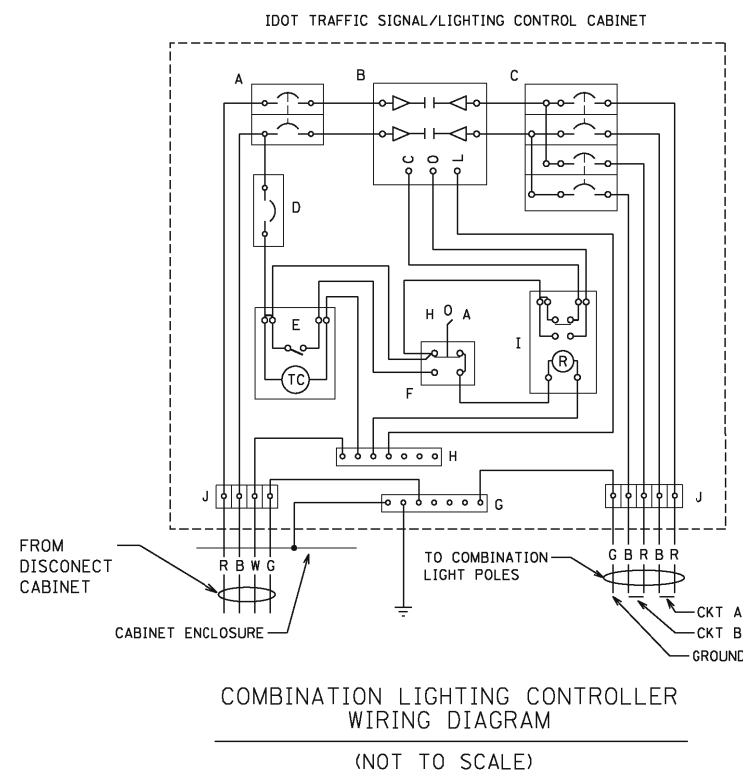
IDOT TRAFFIC SIGNAL/LIGHTING CONTROL CABINET

A

B

C

C O L

D

E

TC

H O A

F

I

R

H

J

G

J

FROM DISCONECT CABINET

R B W G

CABINET ENCLOSURE

TO COMBINATION LIGHT POLES

G B R B R

CKT A

CKT B

GROUND

COMBINATION LIGHTING CONTROLLER WIRING DIAGRAM

(NOT TO SCALE)